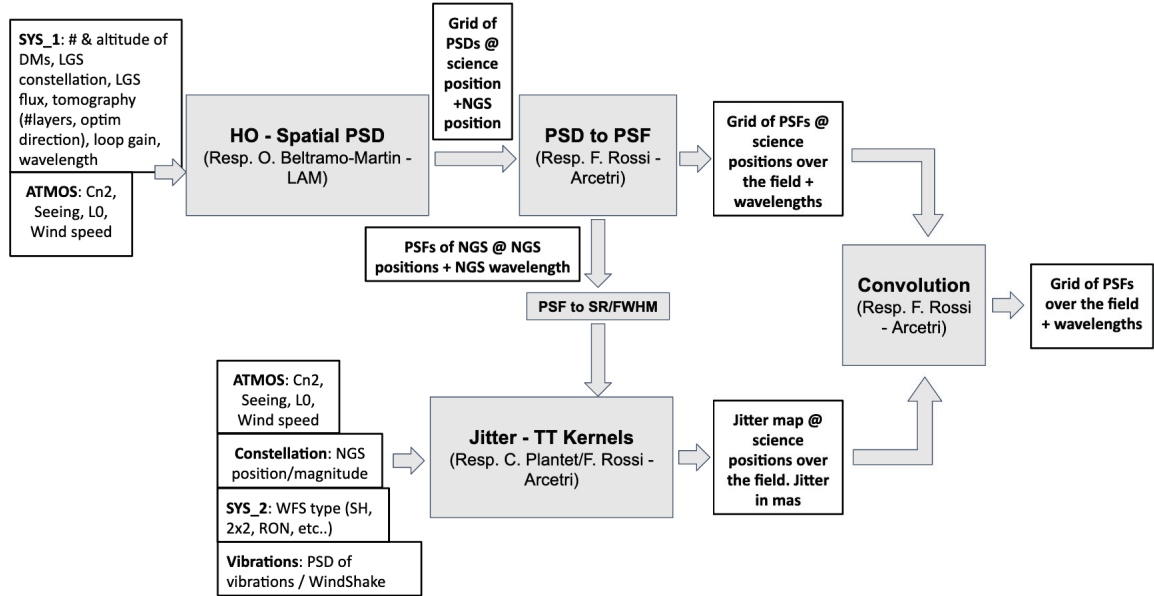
SYS_1: # & altitude of DMs, LGS constellation, LGS flux, tomography (#layers, optim direction), loop gain, wavelength

ATMOS: Cn2, Seeing, L0, Wind speed

HO - Spatial PSD
(Resp. O. Beltramo-Martin - LAM)

Grid of PSDs @ science position +NGS position

PSD to PSF
(Resp. F. Rossi - Arcetri)

Grid of PSFs @ science positions over the field + wavelengths

PSFs of NGS @ NGS positions + NGS wavelength

PSF to SR/FWHM

Convolution
(Resp. F. Rossi - Arcetri)

Grid of PSFs over the field + wavelengths

ATMOS: Cn2, Seeing, L0, Wind speed

Constellation: NGS position/magnitude

SYS_2: WFS type (SH, 2x2, RON, etc..)

Vibrations: PSD of vibrations / WindShake

Jitter - TT Kernels
(Resp. C. Plantet/F. Rossi - Arcetri)

Jitter map @ science positions over the field. Jitter in mas